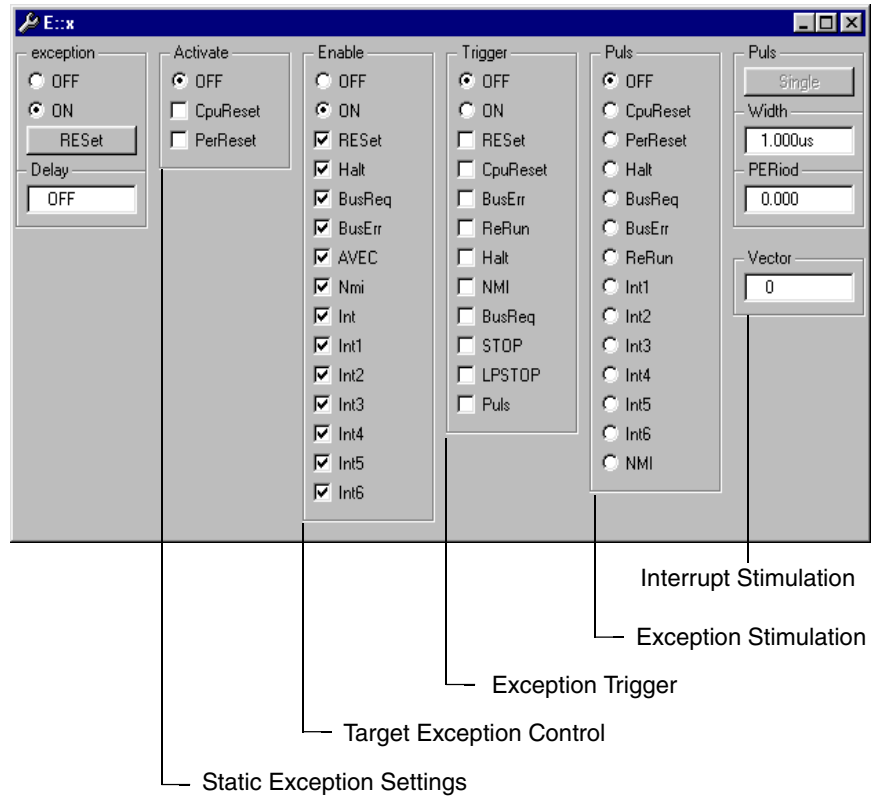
E::x

exception
OFF
ON
RESet
Delay
OFF

Activate
OFF
CpuReset
PerReset

Enable
OFF
ON
RESet
Halt
BusReq
BusErr
AVEC
Nmi
Int
Int1
Int2
Int3
Int4
Int5
Int6

Trigger
OFF
ON
RESet
CpuReset
BusErr
ReRun
Halt
NMI
BusReq
STOP
LPSTOP
Puls

Puls
OFF
CpuReset
PerReset
Halt
BusReq
BusErr
ReRun
Int1
Int2
Int3
Int4
Int5
Int6
NMI

Puls
Single
Width
1.000us
PERiod
0.000
Vector
0

Interrupt Stimulation

Exception Stimulation

Exception Trigger

Target Exception Control

Static Exception Settings